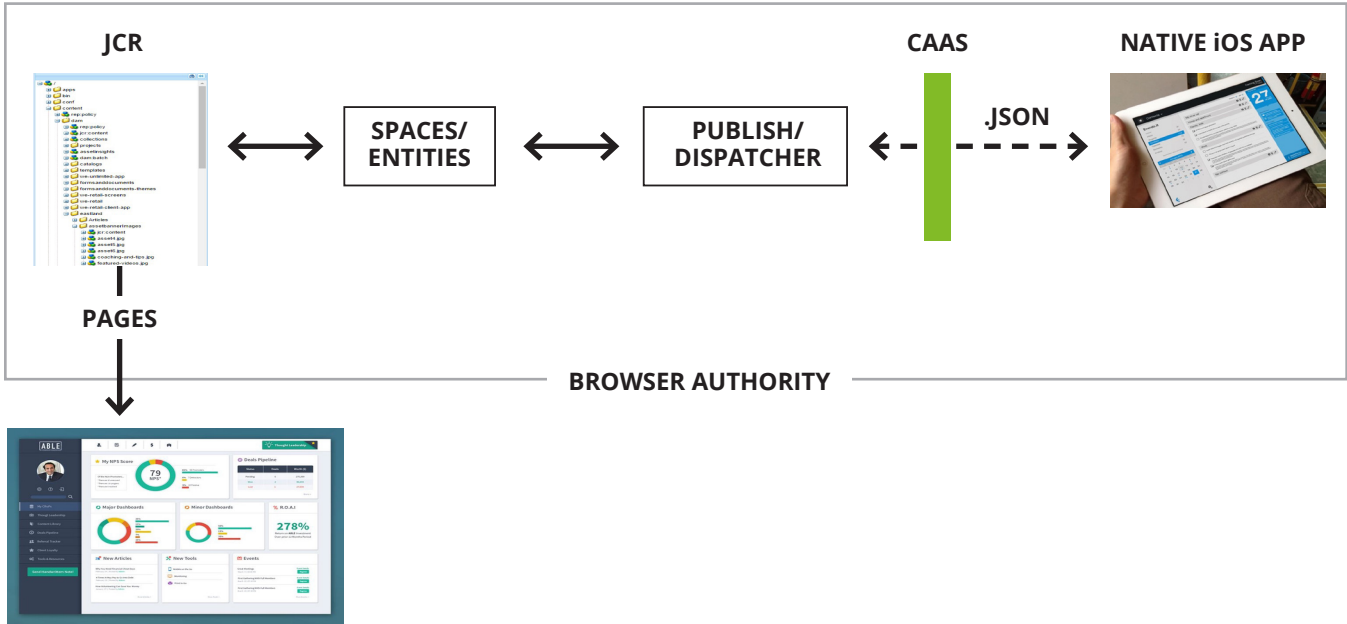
JCR

CAAS

NATIVE iOS APP

apps
bin
conf
content
rep:policy
dam
rep:policy
jcr:content
collections
projects
assetinsights
dam-batch
catalogs
templates
we-unlimited-app
formsandocuments
formsandocuments-themes
we-retail-screens
we-retail
we-retail-client-app
eastland
Articles
assetsummaryimages
jcr:content
asset1.jpg
asset3.jpg
asset5.jpg
coaching-and-tips.jpg
featured-videos.jpg

SPACES/ ENTITIES

PUBLISH/ DISPATCHER

.JSON

PAGES

BROWSER AUTHORITY

ABLE

My NPS Score

79

Deals Pipeline

Major Dashboards

Minor Dashboards

R.O.A.I

278%

New Articles

New Tools

Events